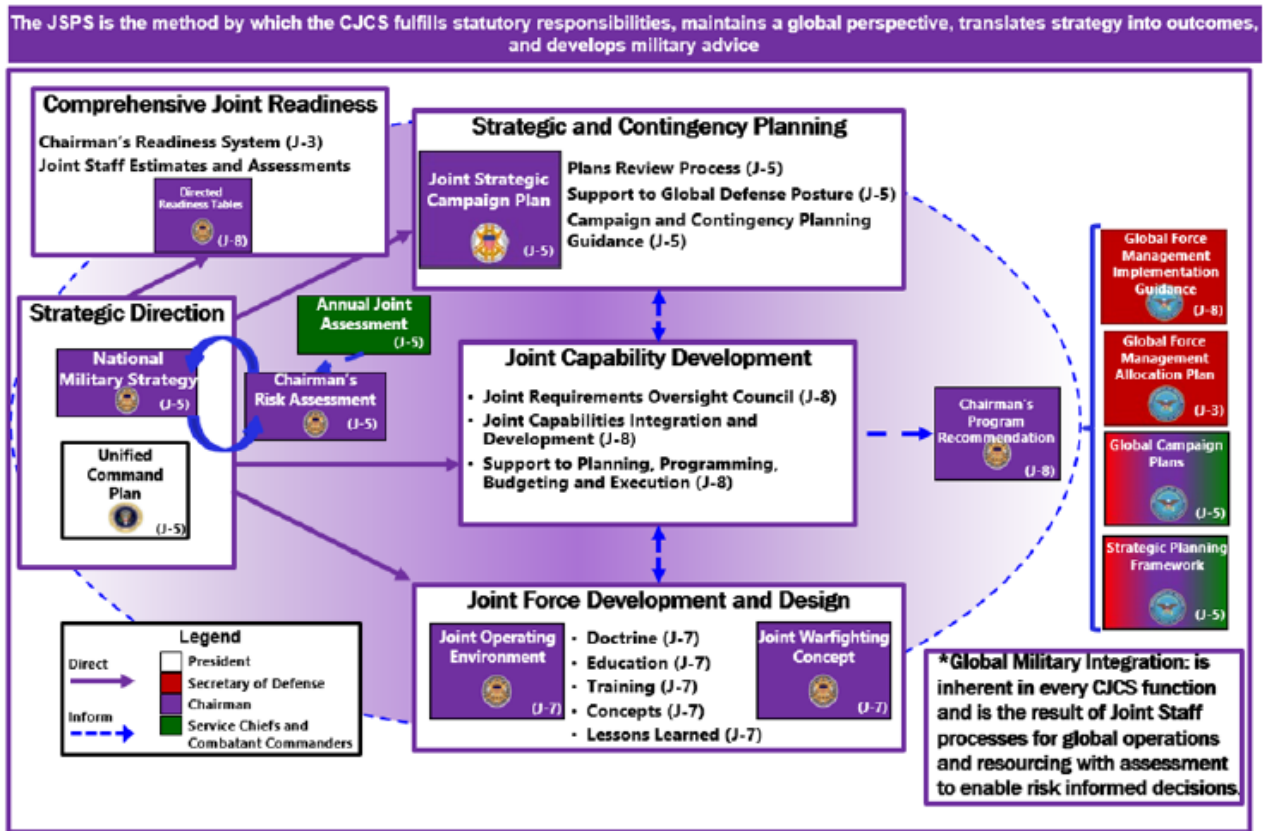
The JSPS is the method by which the CJCS fulfills statutory responsibilities, maintains a global perspective, translates strategy into outcomes, and develops military advice

Comprehensive Joint Readiness
Chairman's Readiness System (J-3)
Joint Staff Estimates and Assessments
Directed Readiness Tables (J-8)

Strategic and Contingency Planning
Joint Strategic Campaign Plan (J-5)
Plans Review Process (J-5)
Support to Global Defense Posture (J-5)
Campaign and Contingency Planning Guidance (J-5)

Strategic Direction
National Military Strategy (J-5)
Unified Command Plan (J-5)

Annual Joint Assessment (J-5)
Chairman's Risk Assessment (J-5)

Joint Capability Development
• Joint Requirements Oversight Council (J-8)
• Joint Capabilities Integration and Development (J-8)
• Support to Planning, Programming, Budgeting and Execution (J-8)

Chairman's Program Recommendation (J-8)

Global Force Management Implementation Guidance (J-8)
Global Force Management Allocation Plan (J-3)
Global Campaign Plans (J-5)
Strategic Planning Framework (J-5)

Joint Force Development and Design
Joint Operating Environment (J-7)
• Doctrine (J-7)
• Education (J-7)
• Training (J-7)
• Concepts (J-7)
• Lessons Learned (J-7)
Joint Warfighting Concept (J-7)

Legend
Direct
Inform
President
Secretary of Defense
Chairman
Service Chiefs and Combatant Commanders

*Global Military Integration: is inherent in every CJCS function and is the result of Joint Staff processes for global operations and resourcing with assessment to enable risk informed decisions.